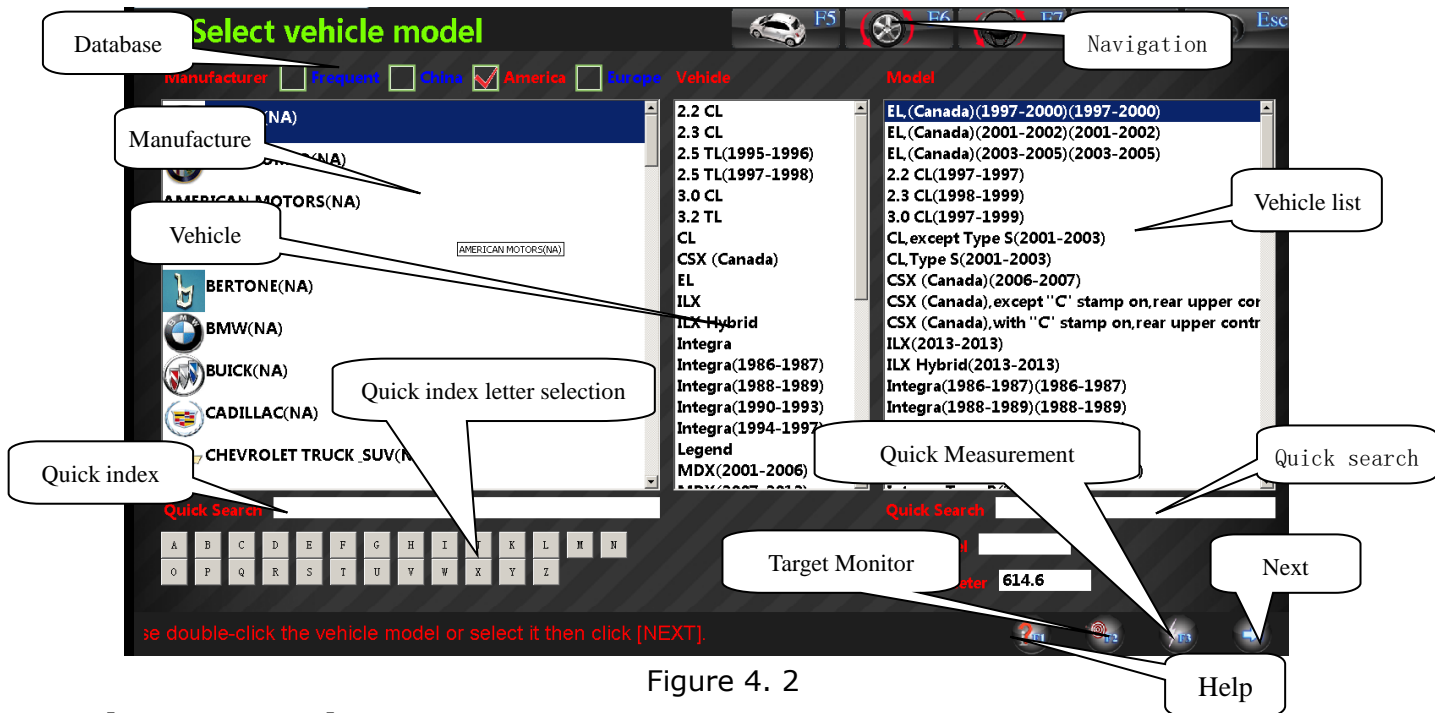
Select vehicle model

Database

F5 F6 F7 Esc

Navigation

Manufacturer Frequent China America Europe

Vehicle

Model

(NA)

Manufacture

(NA)

AMERICAN MOTORS(NA)

Vehicle

AMERICAN MOTORS(NA)

BERTONE(NA)

BMW(NA)

BUICK(NA)

CADILLAC(NA)

CHEVROLET TRUCK_SUV(N

2.2 CL
2.3 CL
2.5 TL(1995-1996)
2.5 TL(1997-1998)
3.0 CL
3.2 TL
CL
CSX (Canada)
EL
ILX
ILX Hybrid
Integra
Integra(1986-1987)
Integra(1988-1989)
Integra(1990-1993)
Integra(1994-1997)
Legend
MDX(2001-2006)

EL,(Canada)(1997-2000)(1997-2000)
EL,(Canada)(2001-2002)(2001-2002)
EL,(Canada)(2003-2005)(2003-2005)
2.2 CL(1997-1997)
2.3 CL(1998-1999)
3.0 CL(1997-1999)
CL,except Type S(2001-2003)
CL,Type S(2001-2003)
CSX (Canada)(2006-2007)
CSX (Canada),except "C" stamp on,rear upper cor
CSX (Canada),with "C" stamp on,rear upper contr
ILX(2013-2013)
ILX Hybrid(2013-2013)
Integra(1986-1987)(1986-1987)
Integra(1988-1989)(1988-1989)

Vehicle list

Quick index letter selection

Quick Measurement

Quick search

Quick index

Quick Search

Quick Search

A B C D E F G H I J K L M N
O P Q R S T U V W X Y Z

Target Monitor

eter 614.6

Next

se double-click the vehicle model or select it then click [NEXT].

F1 F2 F3

Help

Figure 4. 2